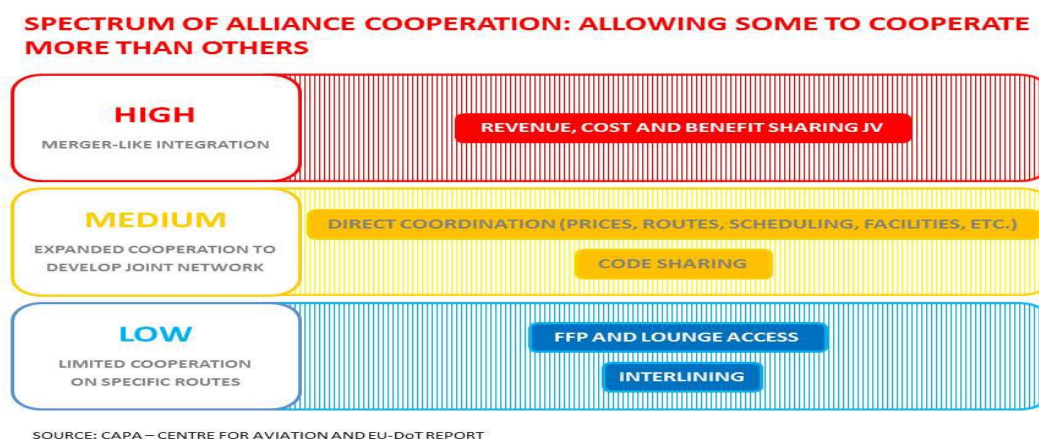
SPECTRUM OF ALLIANCE COOPERATION: ALLOWING SOME TO COOPERATE MORE THAN OTHERS

HIGH

MERGER-LIKE INTEGRATION

REVENUE, COST AND BENEFIT SHARING JV

MEDIUM

EXPANDED COOPERATION TO DEVELOP JOINT NETWORK

DIRECT COORDINATION (PRICES, ROUTES, SCHEDULING, FACILITIES, ETC.)

CODE SHARING

LOW

LIMITED COOPERATION ON SPECIFIC ROUTES

FFP AND LOUNGE ACCESS

INTERLINING

SOURCE: CAPA – CENTRE FOR AVIATION AND EU-DoT REPORT